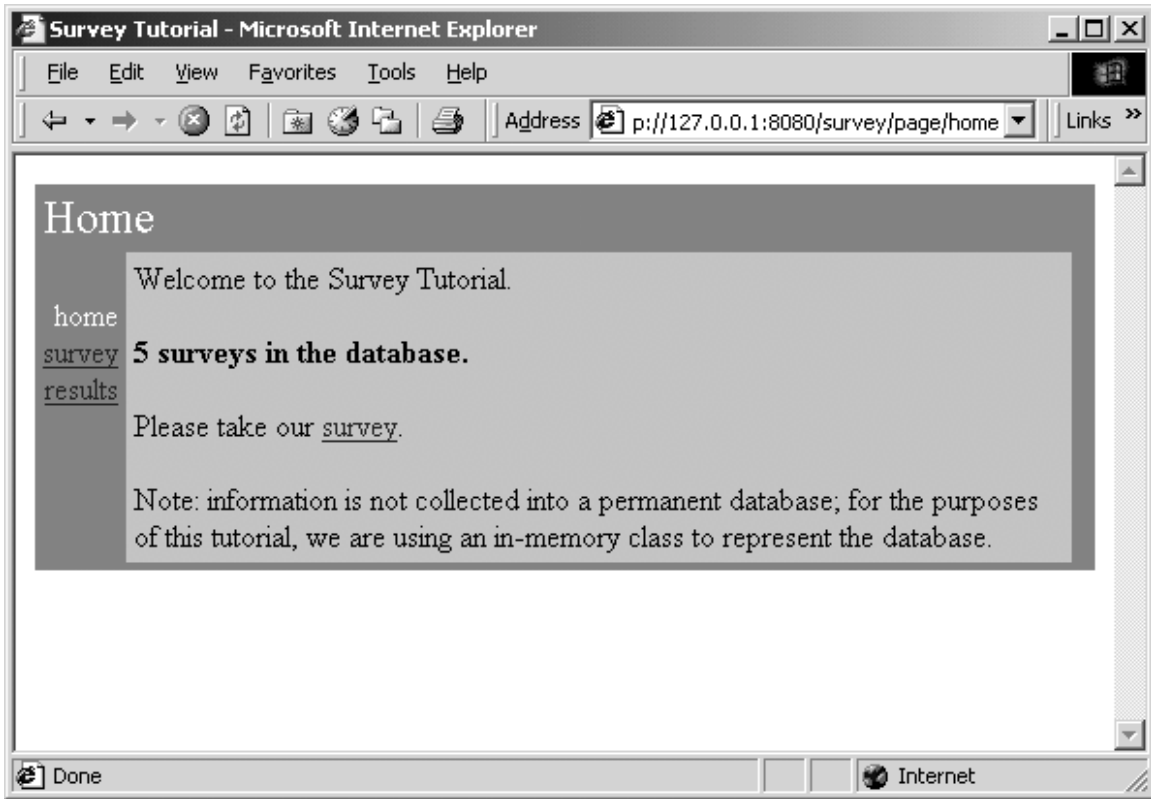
Survey Tutorial - Microsoft Internet Explorer

File Edit View Favorites Tools Help

Address p://127.0.0.1:8080/survey/page/home Links »

Home

home
survey
results

Welcome to the Survey Tutorial.

**5 surveys in the database.**

Please take our survey.

Note: information is not collected into a permanent database; for the purposes of this tutorial, we are using an in-memory class to represent the database.

Done Internet